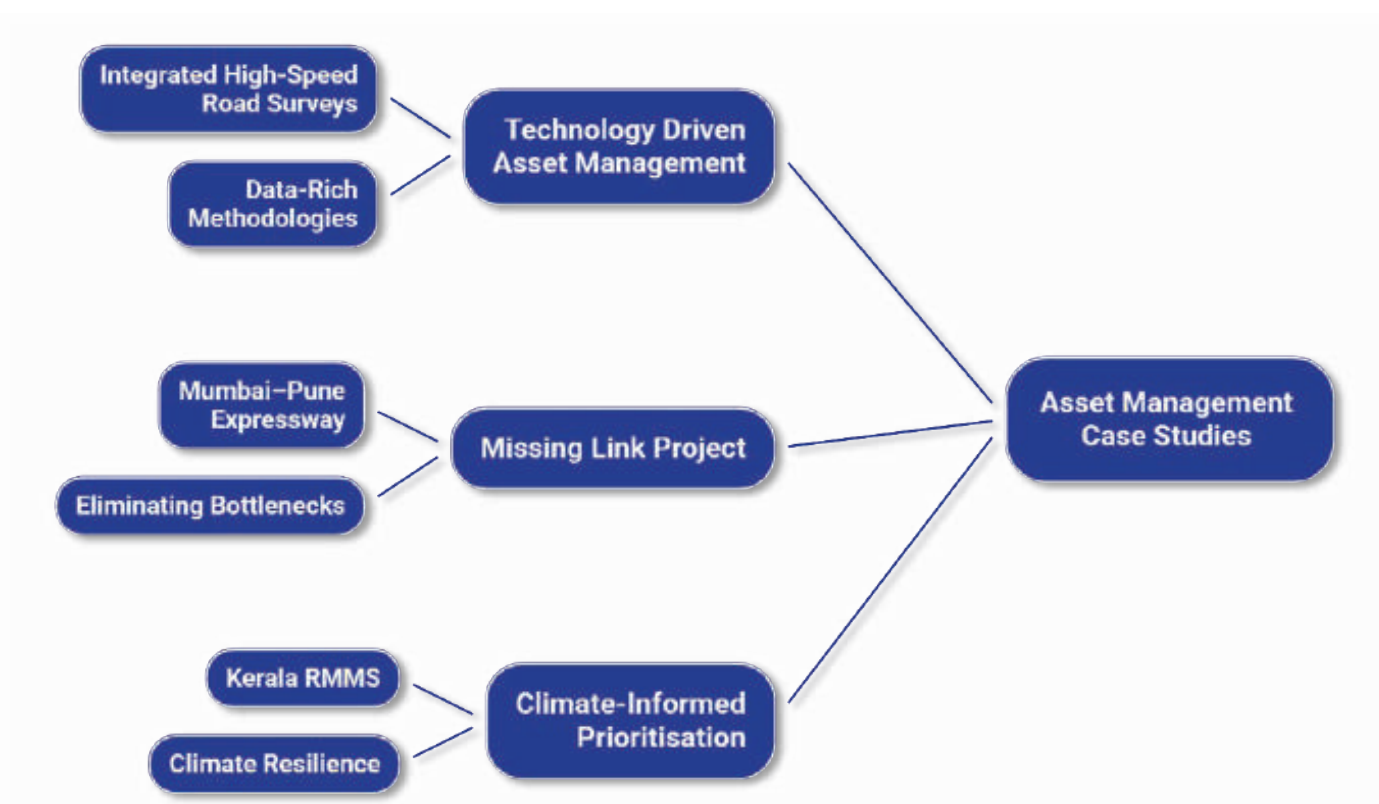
Integrated High-Speed Road Surveys

Technology Driven Asset Management

Data-Rich Methodologies

Mumbai–Pune Expressway

Missing Link Project

Asset Management Case Studies

Eliminating Bottlenecks

Kerala RMMS

Climate-Informed Prioritisation

Climate Resilience